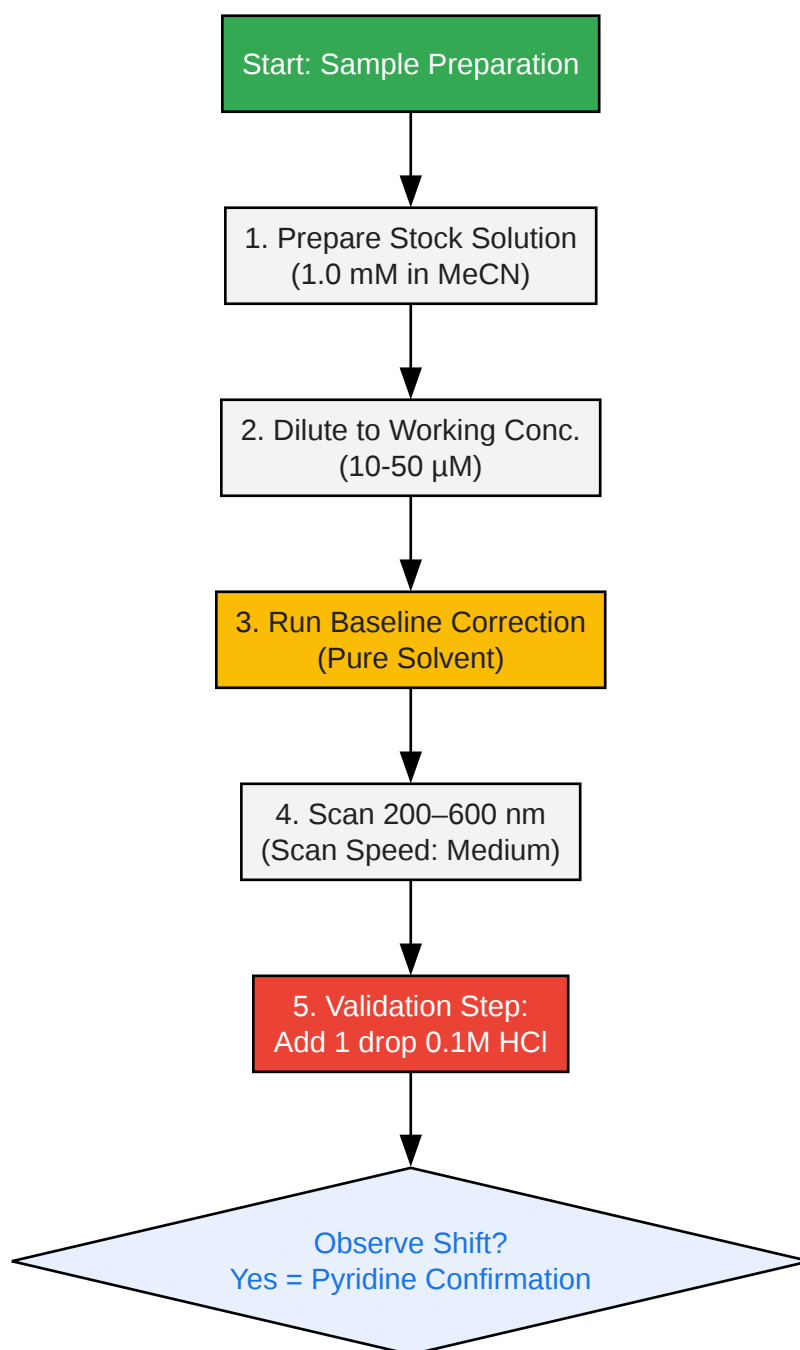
Start: Sample Preparation

1. Prepare Stock Solution
(1.0 mM in MeCN)

2. Dilute to Working Conc.
(10-50 μM)

3. Run Baseline Correction
(Pure Solvent)

4. Scan 200–600 nm
(Scan Speed: Medium)

5. Validation Step:
Add 1 drop 0.1M HCl

Observe Shift?
Yes = Pyridine Confirmation